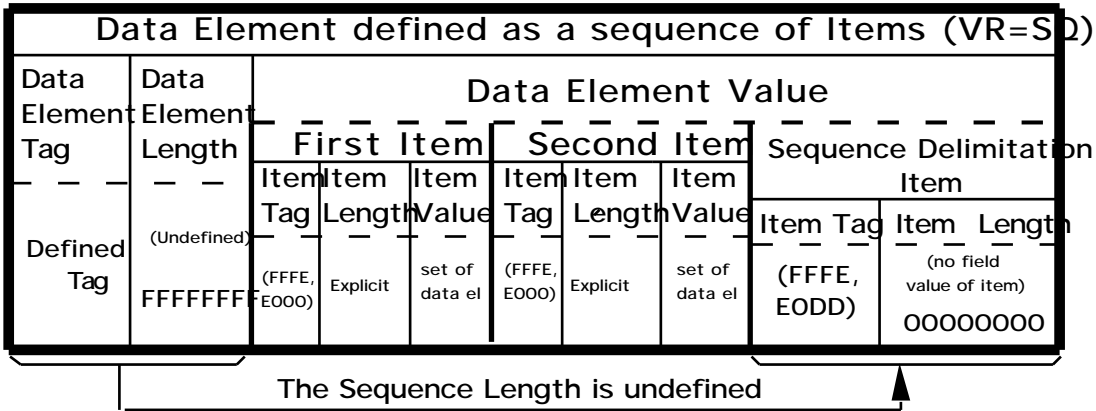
Data Element defined as a sequence of Items (VR=SQ)

| Data Element Tag | Data Element Length | Data Element Value | | | | | | | |
|---|---|---|---|---|---|---|---|---|---|
| | | First Item | | | Second Item | | | Sequence Delimitation Item | |
| | | Item Tag | Item Length | Item Value | Item Tag | Item Length | Item Value | Item Tag | Item Length |
| Defined Tag | (Undefined) FFFFFFFF | (FFFE, E000) | Explicit | set of data el | (FFFE, E000) | Explicit | set of data el | (FFFE, E0DD) | (no field value of item) 00000000 |

The Sequence Length is undefined